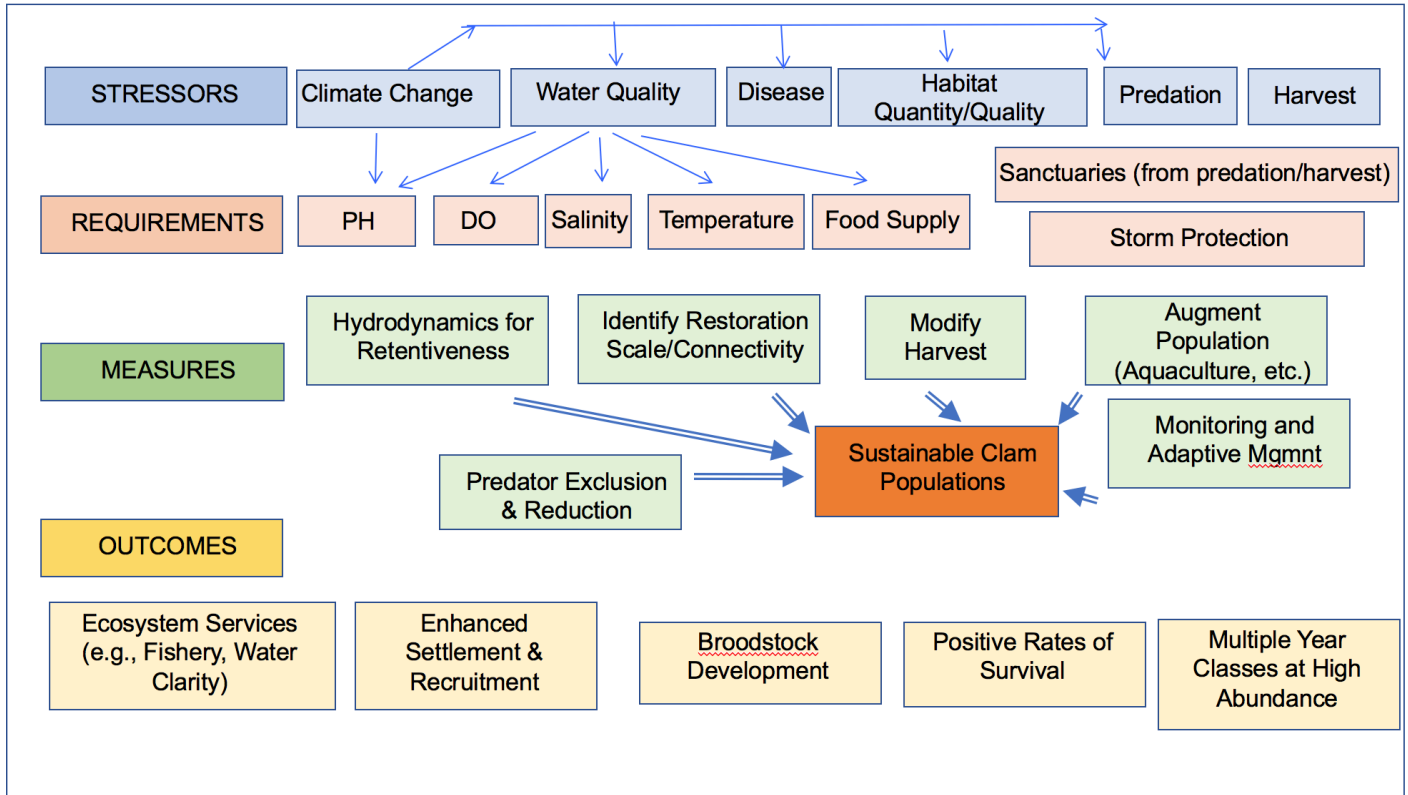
STRESSORS

Climate Change

Water Quality

Disease

Habitat Quantity/Quality

Predation

Harvest

Sanctuaries (from predation/harvest)

REQUIREMENTS

PH

DO

Salinity

Temperature

Food Supply

Storm Protection

MEASURES

Hydrodynamics for Retentiveness

Identify Restoration Scale/Connectivity

Modify Harvest

Augment Population (Aquaculture, etc.)

Monitoring and Adaptive Mgmnt

Predator Exclusion & Reduction

Sustainable Clam Populations

OUTCOMES

Ecosystem Services (e.g., Fishery, Water Clarity)

Enhanced Settlement & Recruitment

Broodstock Development

Positive Rates of Survival

Multiple Year Classes at High Abundance